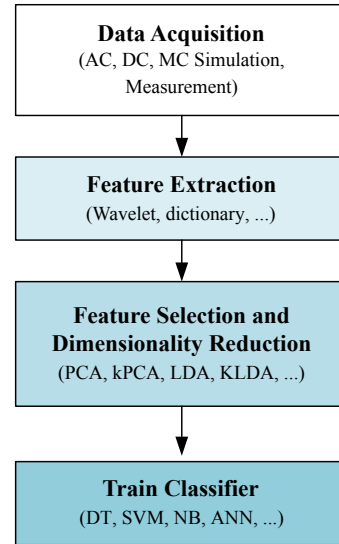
Data Acquisition
(AC, DC, MC Simulation, Measurement)

Feature Extraction
(Wavelet, dictionary, ...)

Feature Selection and Dimensionality Reduction
(PCA, kPCA, LDA, KLDA, ...)

Train Classifier
(DT, SVM, NB, ANN, ...)